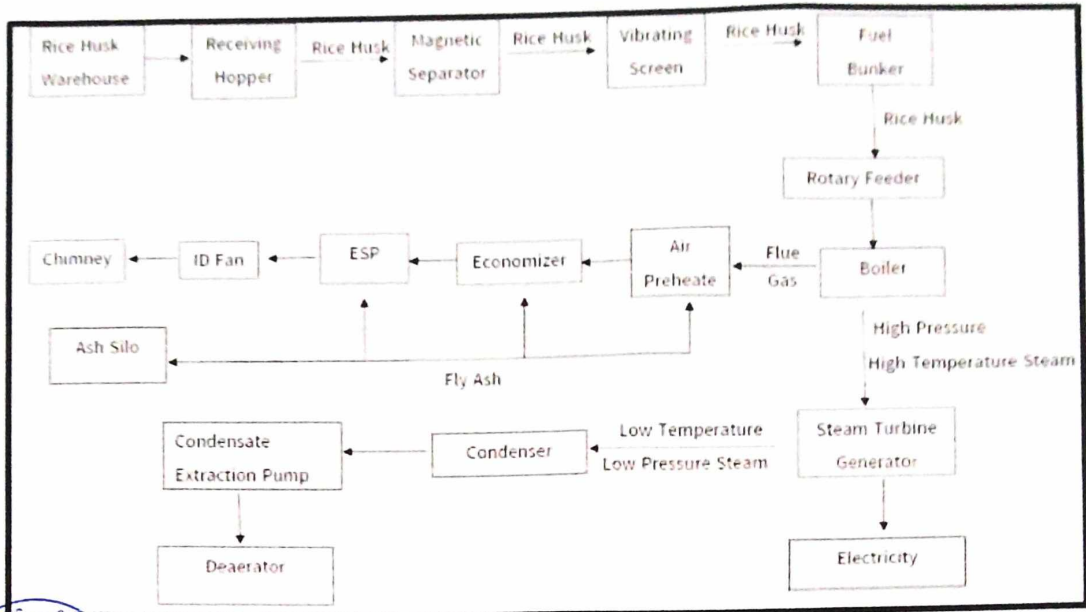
Rice Husk Warehouse

Receiving Hopper

Rice Husk

Magnetic Separator

Rice Husk

Vibrating Screen

Rice Husk

Fuel Bunker

Rice Husk

Rotary Feeder

Chimney

ID Fan

ESP

Economizer

Air Preheate

Flue Gas

Boiler

Ash Silo

Fly Ash

High Pressure High Temperature Steam

Condensate Extraction Pump

Condenser

Low Temperature Low Pressure Steam

Steam Turbine Generator

Deaerator

Electricity